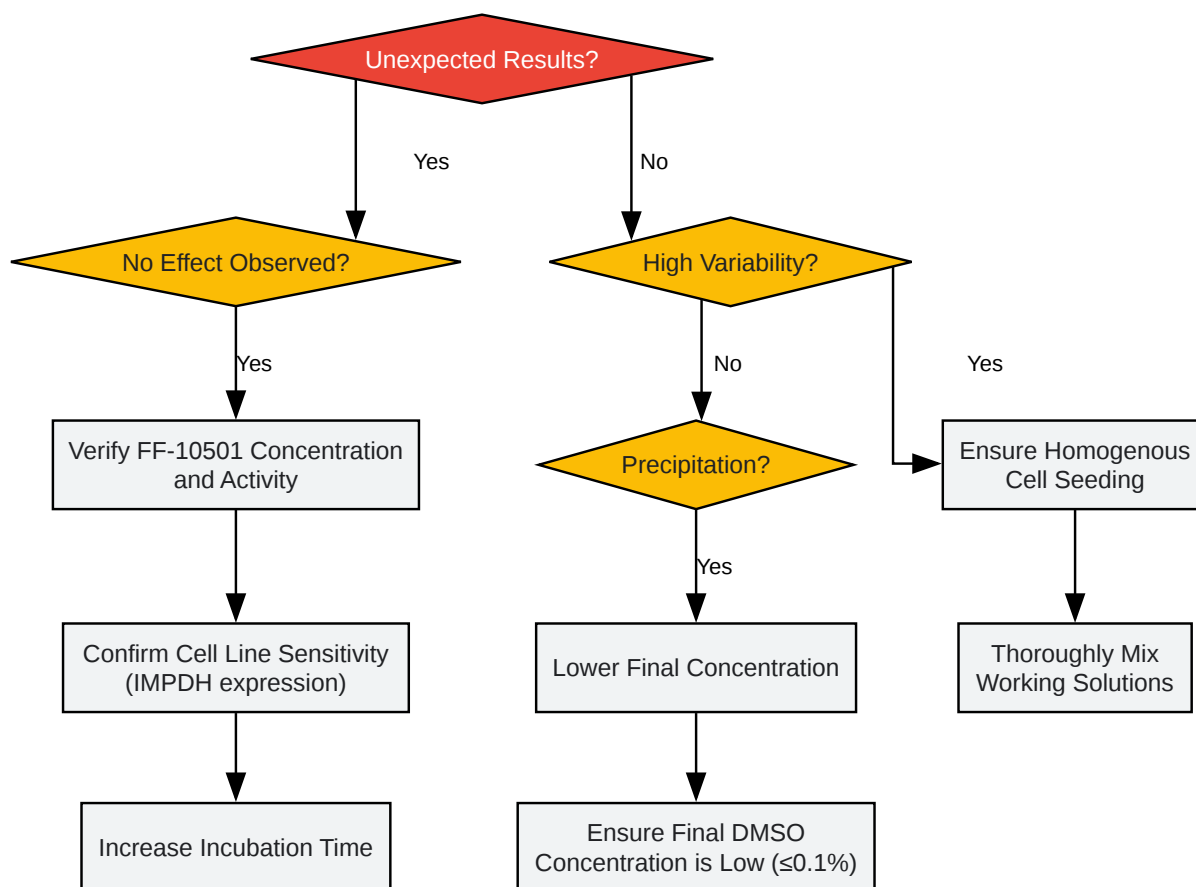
Unexpected Results?

Yes

No

No Effect Observed?

High Variability?

Yes

No

Yes

Verify FF-10501 Concentration and Activity

Precipitation?

Ensure Homogenous Cell Seeding

Yes

Confirm Cell Line Sensitivity (IMPDH expression)

Lower Final Concentration

Thoroughly Mix Working Solutions

Increase Incubation Time

Ensure Final DMSO Concentration is Low (≤0.1%)